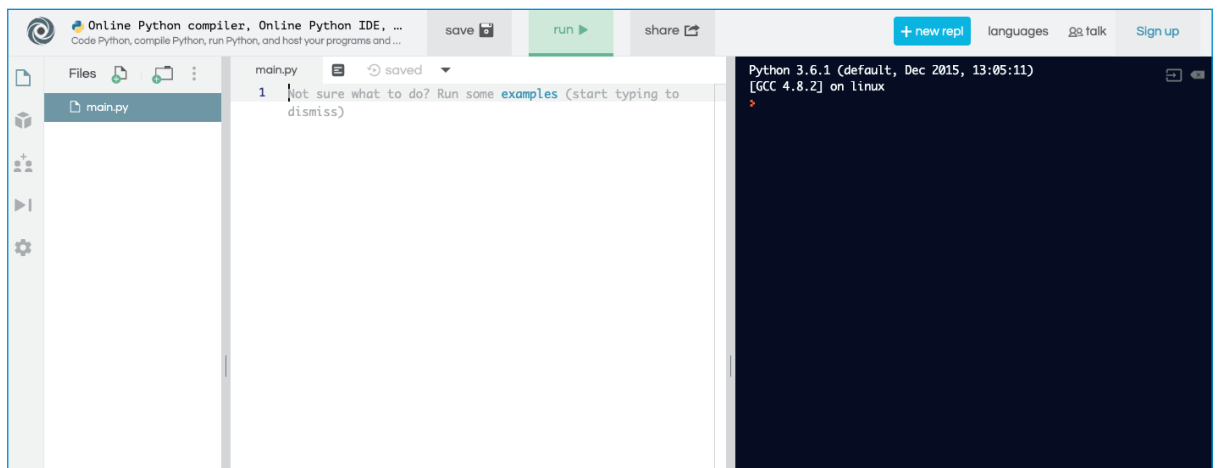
Online Python compiler, Online Python IDE, ...
Code Python, compile Python, run Python, and host your programs and ...

save

run ▶

share

+ new repl

languages

talk

Sign up

Files

main.py

main.py

saved

1 Not sure what to do? Run some examples (start typing to dismiss)

Python 3.6.1 (default, Dec 2015, 13:05:11)
[GCC 4.8.2] on linux
>